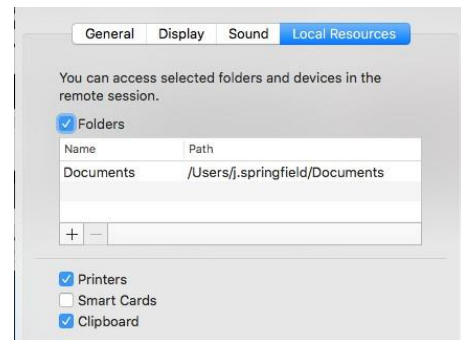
General Display Sound Local Resources

You can access selected folders and devices in the remote session.

Folders

| Name | Path |
|---|---|
| Documents | /Users/j.springfield/Documents |

+ −

Printers
Smart Cards
Clipboard